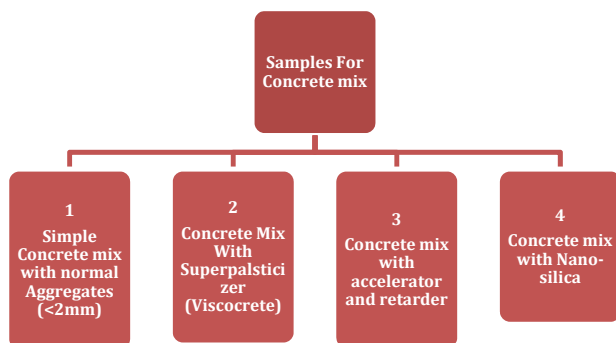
Samples For Concrete mix

1
Simple Concrete mix with normal Aggregates (<2mm)

2
Concrete Mix With Superpalsticizer (Viscocrete)

3
Concrete mix with accelerator and retarder

4
Concrete mix with Nano-silica